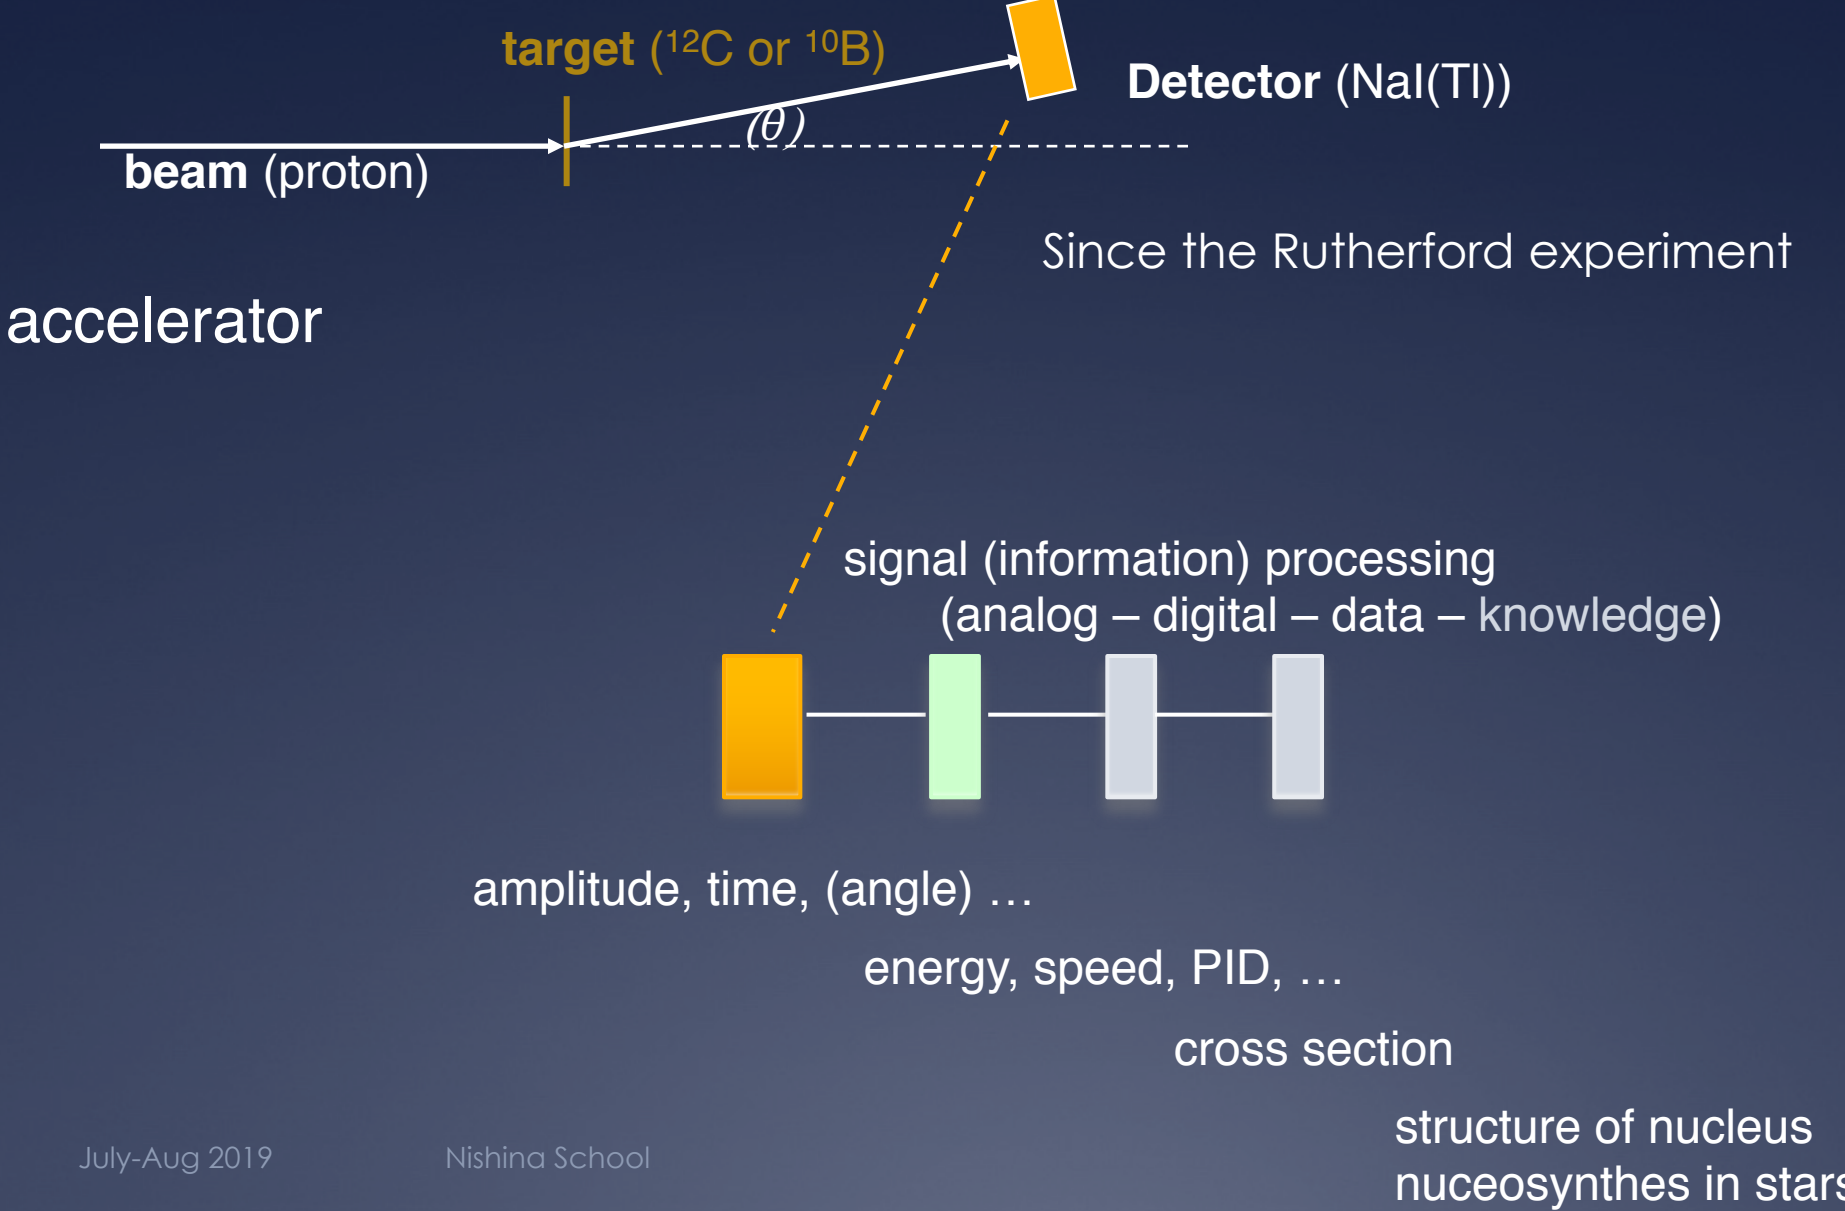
target ($^{12}$C or $^{10}$B)

Detector (NaI(Tl))

$(\theta)$

beam (proton)

Since the Rutherford experiment

accelerator

signal (information) processing
(analog – digital – data – knowledge)

amplitude, time, (angle) …

energy, speed, PID, …

cross section

structure of nucleus
nuceosynthes in stars

July-Aug 2019

Nishina School